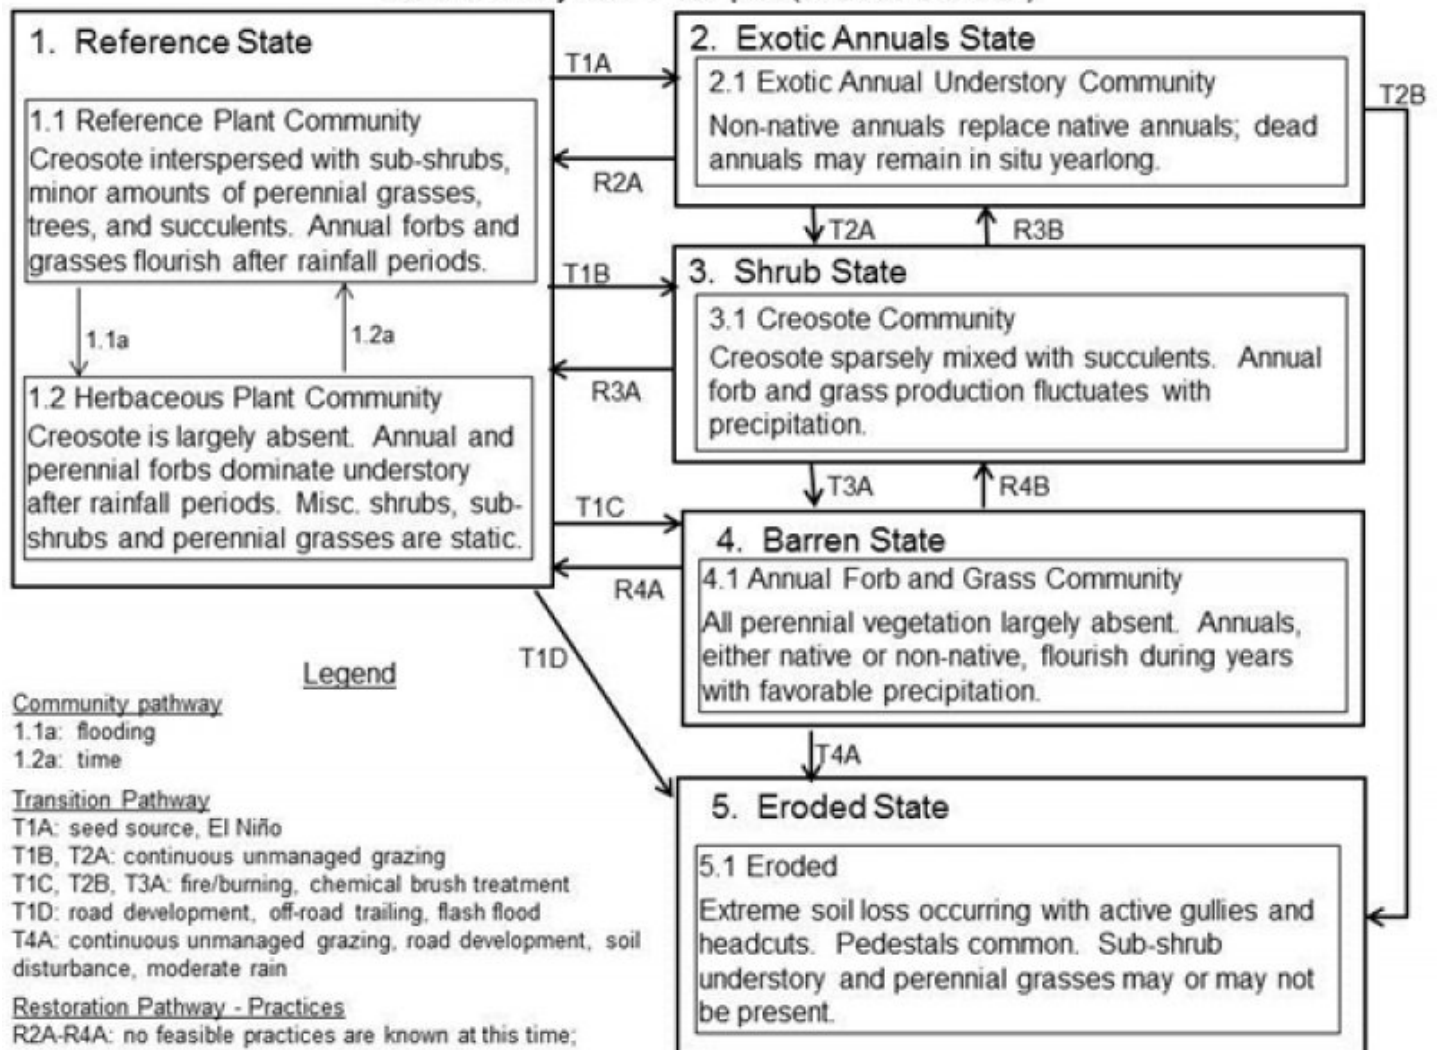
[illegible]

1. Reference State

1.1 Reference Plant Community
Creosote interspersed with sub-shrubs, minor amounts of perennial grasses, trees, and succulents. Annual forbs and grasses flourish after rainfall periods.

1.1a

1.2a

1.2 Herbaceous Plant Community
Creosote is largely absent. Annual and perennial forbs dominate understory after rainfall periods. Misc. shrubs, sub-shrubs and perennial grasses are static.

T1A

R2A

T1B

R3A

T1C

R4A

T1D

2. Exotic Annuals State

2.1 Exotic Annual Understory Community
Non-native annuals replace native annuals; dead annuals may remain in situ yearlong.

T2B

T2A

R3B

3. Shrub State

3.1 Creosote Community
Creosote sparsely mixed with succulents. Annual forb and grass production fluctuates with precipitation.

T3A

R4B

4. Barren State

4.1 Annual Forb and Grass Community
All perennial vegetation largely absent. Annuals, either native or non-native, flourish during years with favorable precipitation.

T4A

5. Eroded State

5.1 Eroded
Extreme soil loss occurring with active gullies and headcuts. Pedestals common. Sub-shrub understory and perennial grasses may or may not be present.

Legend

Community pathway
1.1a: flooding
1.2a: time

Transition Pathway
T1A: seed source, El Niño
T1B, T2A: continuous unmanaged grazing
T1C, T2B, T3A: fire/burning, chemical brush treatment
T1D: road development, off-road trailing, flash flood
T4A: continuous unmanaged grazing, road development, soil disturbance, moderate rain

Restoration Pathway - Practices
R2A-R4A: no feasible practices are known at this time;